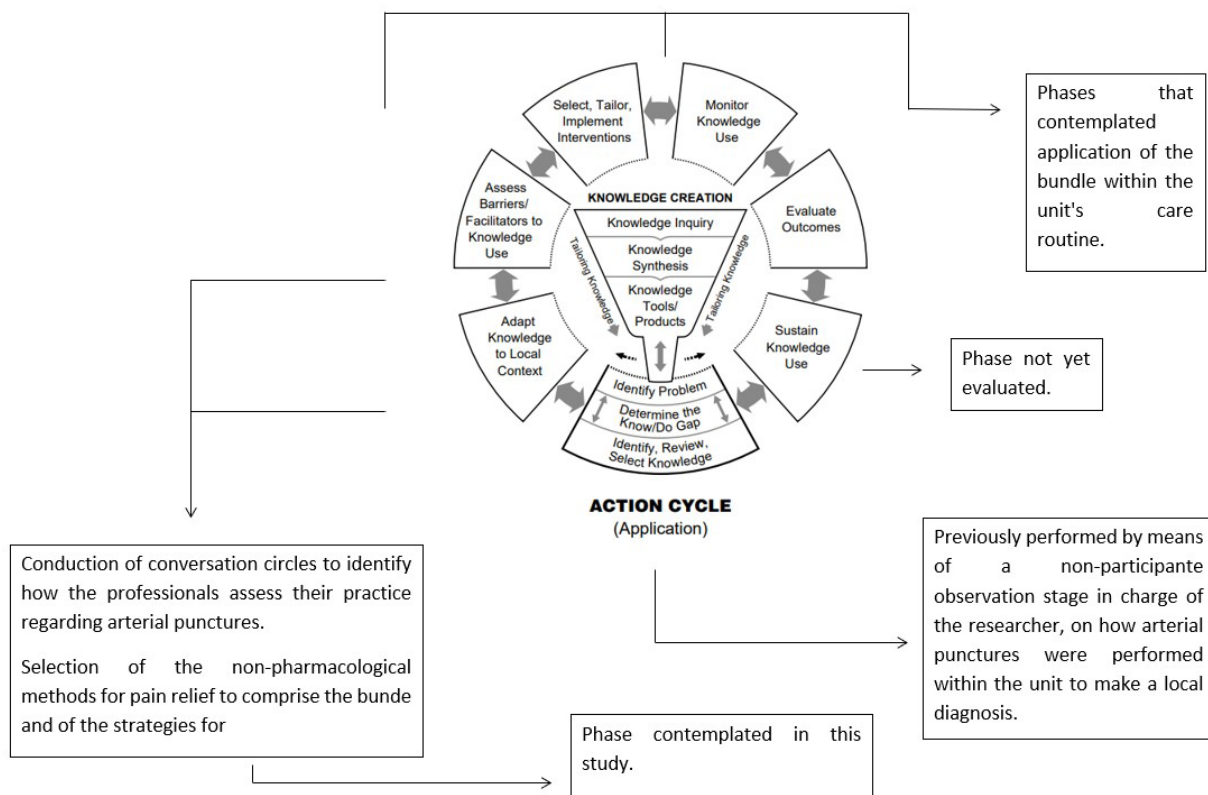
Phases that contemplated application of the bundle within the unit's care routine.

Select, Tailor, Implement Interventions

Monitor Knowledge Use

Assess Barriers/ Facilitators to Knowledge Use

KNOWLEDGE CREATION

Knowledge Inquiry

Knowledge Synthesis

Knowledge Tools/ Products

Tailoring Knowledge

Tailoring Knowledge

Evaluate Outcomes

Adapt Knowledge to Local Context

Sustain Knowledge Use

Phase not yet evaluated.

Identify Problem

Determine the Know/Do Gap

Identify, Review, Select Knowledge

ACTION CYCLE
(Application)

Conduction of conversation circles to identify how the professionals assess their practice regarding arterial punctures.

Selection of the non-pharmacological methods for pain relief to comprise the bunde and of the strategies for

Previously performed by means of a non-participante observation stage in charge of the researcher, on how arterial punctures were performed within the unit to make a local diagnosis.

Phase contemplated in this study.